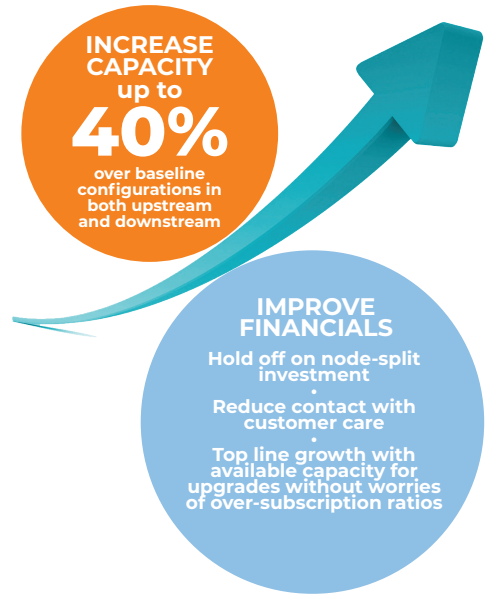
INCREASE CAPACITY up to

40%

over baseline configurations in both upstream and downstream

IMPROVE FINANCIALS

Hold off on node-split investment

•

Reduce contact with customer care

•

Top line growth with available capacity for upgrades without worries of over-subscription ratios